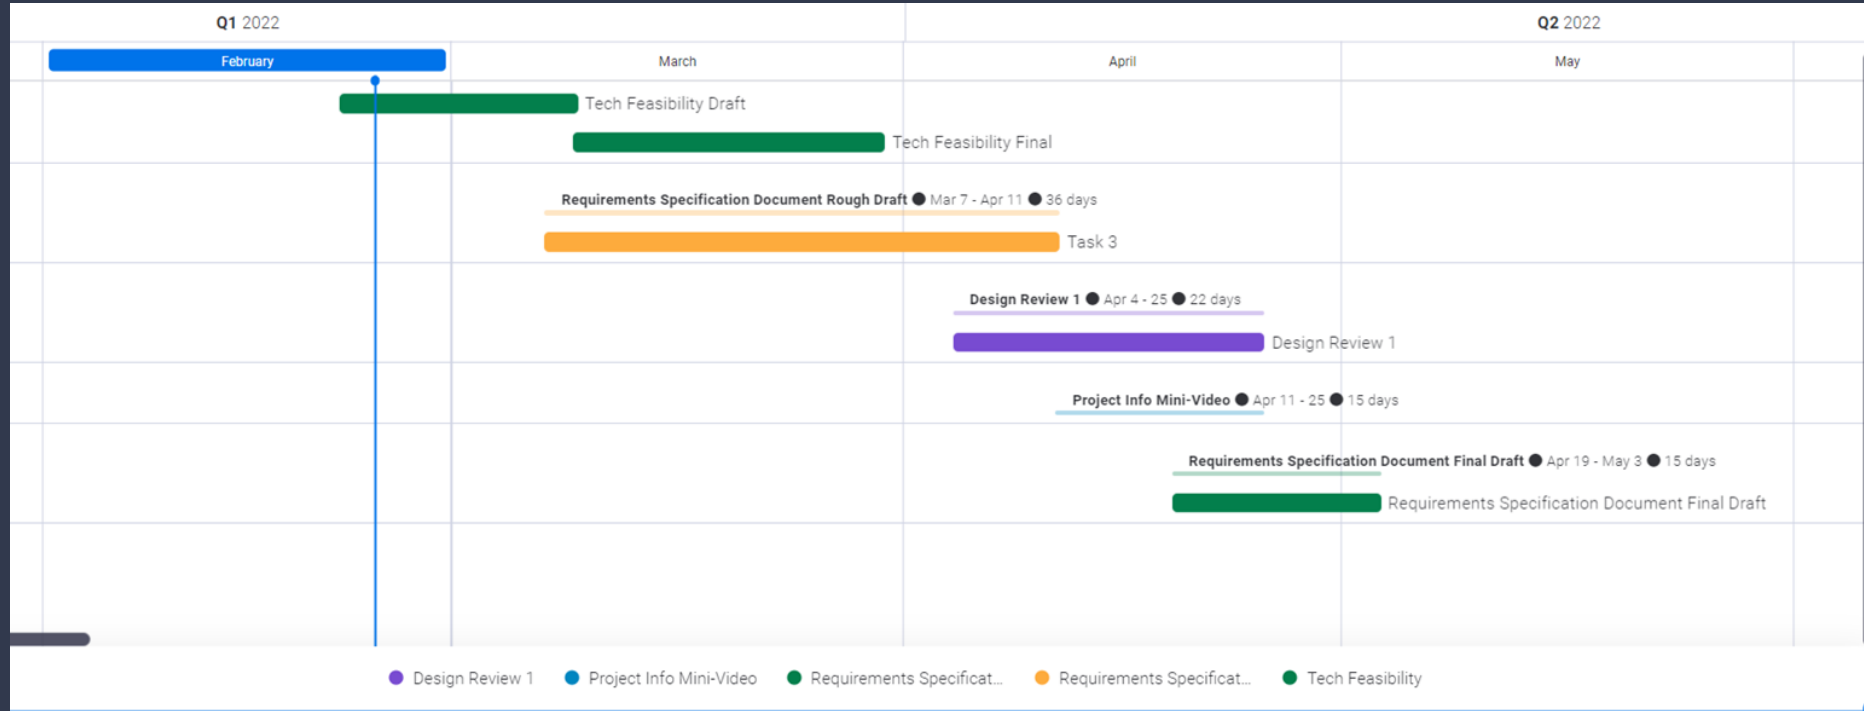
Q1 2022

Q2 2022

February

March

April

May

Tech Feasibility Draft

Tech Feasibility Final

Requirements Specification Document Rough Draft ● Mar 7 - Apr 11 ● 36 days

Task 3

Design Review 1 ● Apr 4 - 25 ● 22 days

Design Review 1

Project Info Mini-Video ● Apr 11 - 25 ● 15 days

Requirements Specification Document Final Draft ● Apr 19 - May 3 ● 15 days

Requirements Specification Document Final Draft

Design Review 1

Project Info Mini-Video

Requirements Specificat...

Requirements Specificat...

Tech Feasibility